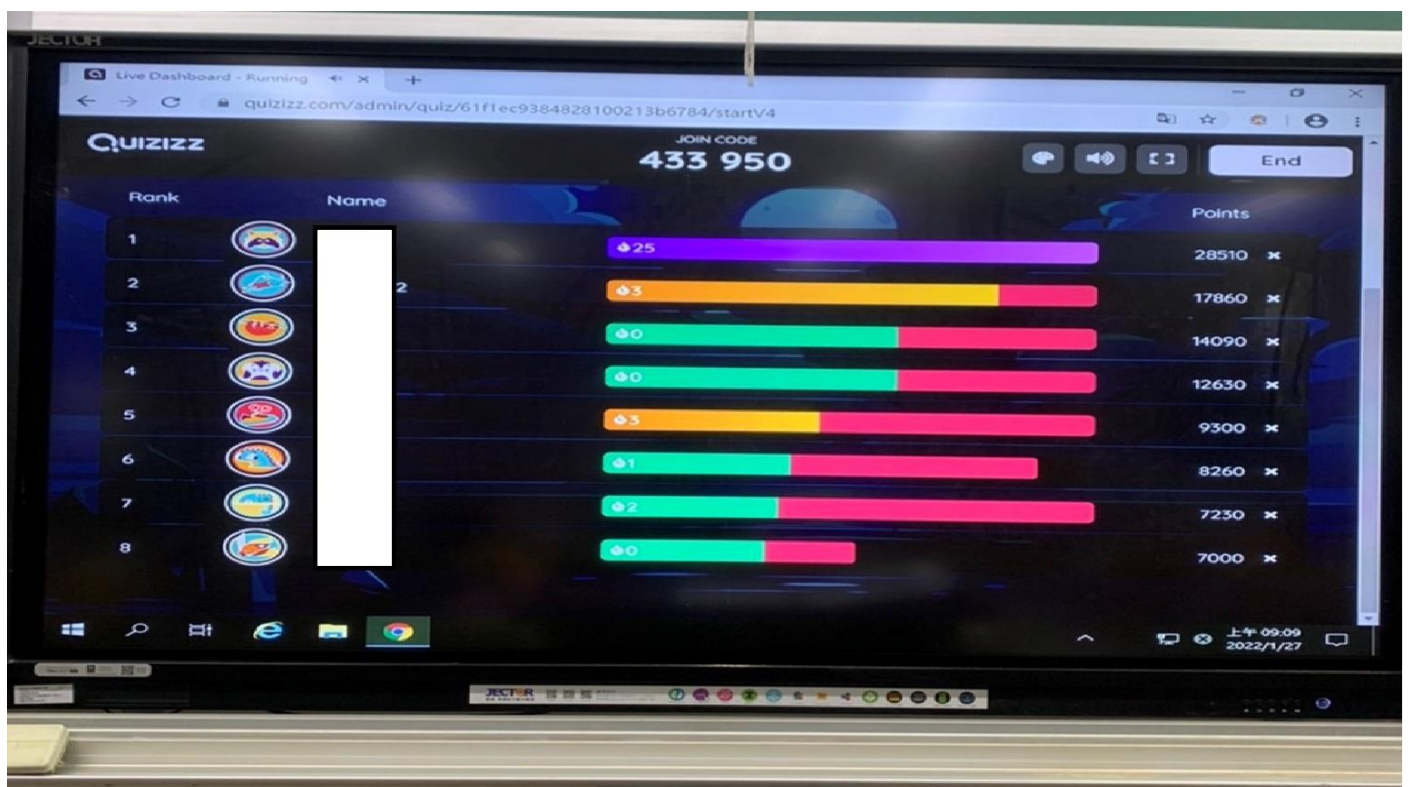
JECTOR

Live Dashboard - Running

quizizz.com/admin/quiz/61f1ec9384828100213b6784/startV4

Quizizz

JOIN CODE
433 950

End

| Rank | Name | | Points |
|---|---|---|---|
| 1 | | 25 | 28510 |
| 2 | 2 | 3 | 17860 |
| 3 | | 0 | 14090 |
| 4 | | 0 | 12630 |
| 5 | | 3 | 9300 |
| 6 | | 1 | 8260 |
| 7 | | 2 | 7230 |
| 8 | | 0 | 7000 |

上午 09:09
2022/1/27

JECTOR